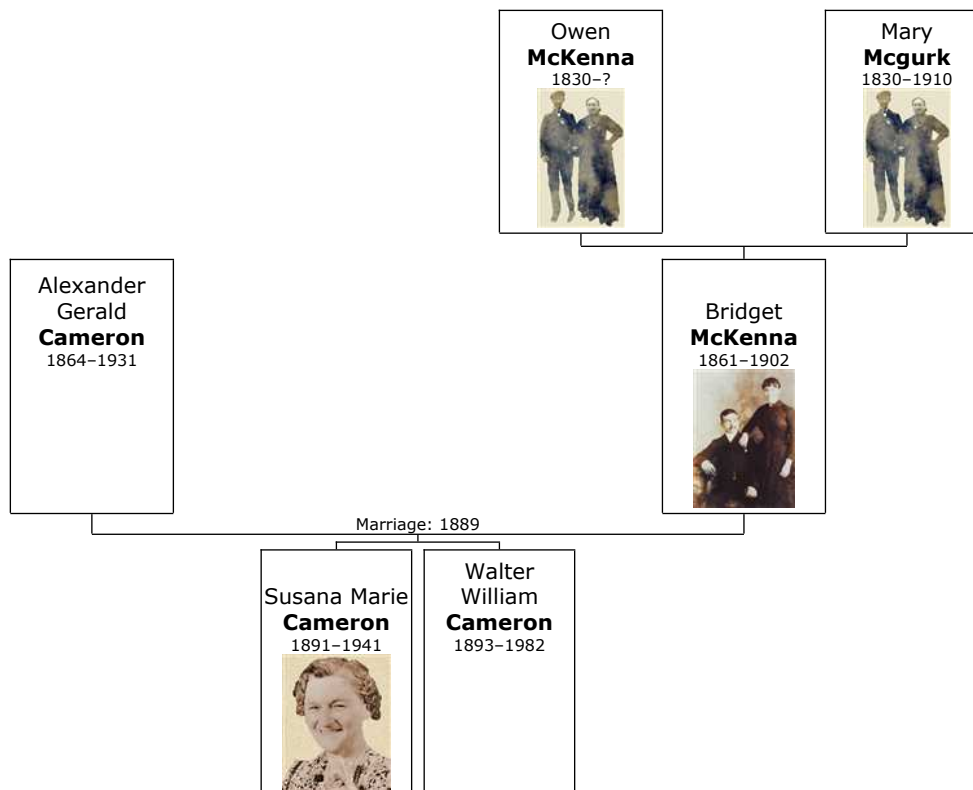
Owen
**McKenna**
1830–?

Mary
**Mcgurk**
1830–1910

Alexander Gerald
**Cameron**
1864–1931

Bridget
**McKenna**
1861–1902

Marriage: 1889

Susana Marie
**Cameron**
1891–1941

Walter William
**Cameron**
1893–1982